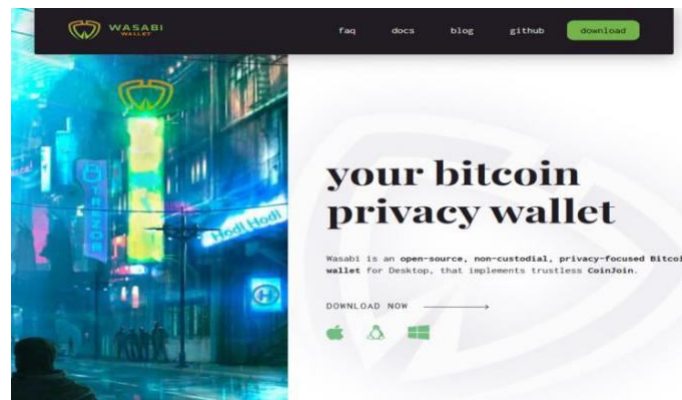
WASABI WALLET

faq docs blog github download

your bitcoin privacy wallet

Wasabi is an open-source, non-custodial, privacy-focused Bitcoi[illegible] wallet for Desktop, that implements trustless CoinJoin.

DOWNLOAD NOW

TREZOR

Hodl Hodl